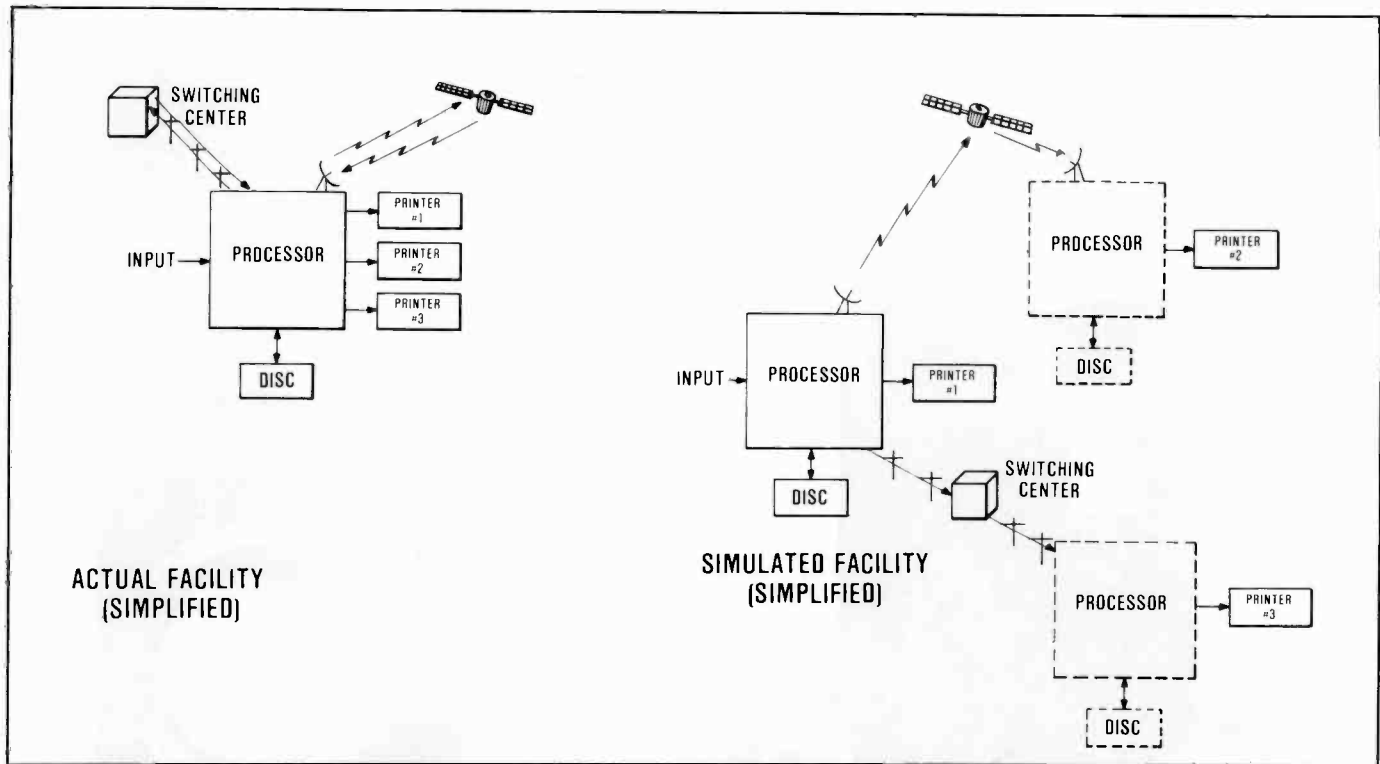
SWITCHING CENTER

INPUT

PROCESSOR

PRINTER #1

PRINTER #2

PRINTER #3

DISC

ACTUAL FACILITY (SIMPLIFIED)

PROCESSOR

PRINTER #2

DISC

INPUT

PROCESSOR

PRINTER #1

DISC

SWITCHING CENTER

SIMULATED FACILITY (SIMPLIFIED)

PROCESSOR

PRINTER #3

DISC